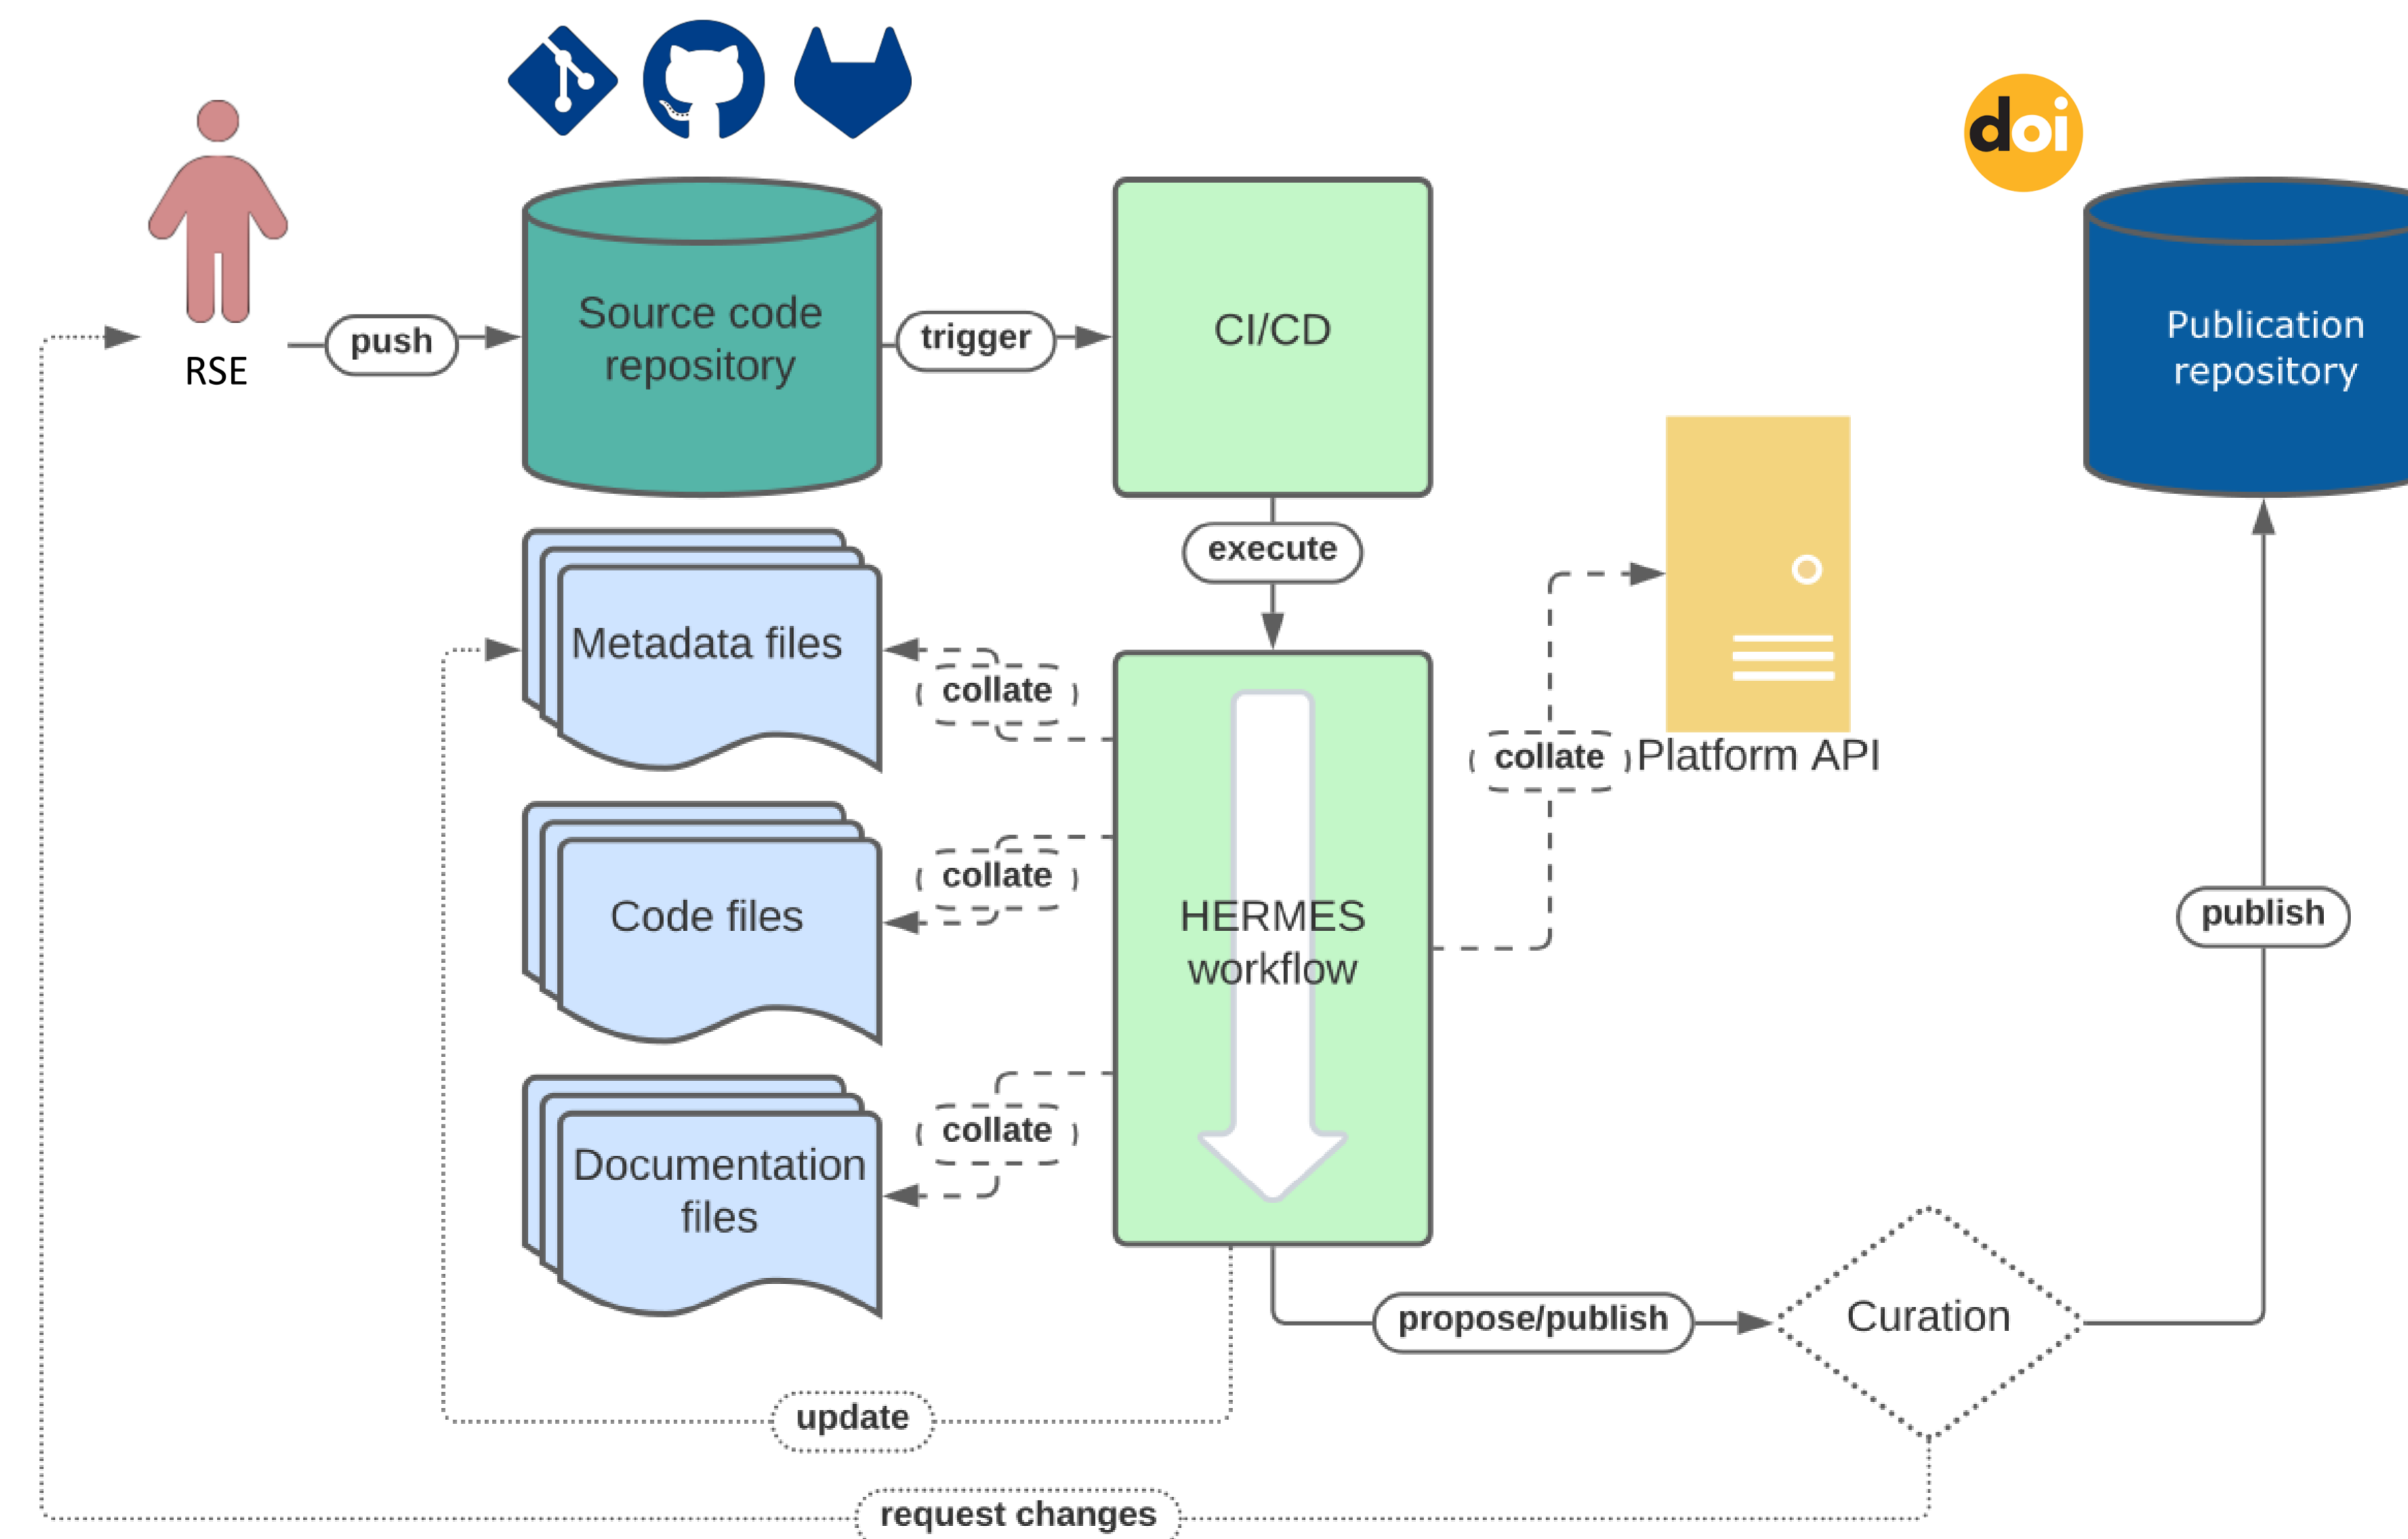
doi

RSE

push

Source code repository

trigger

CI/CD

Publication repository

execute

Metadata files

collate

collate

Platform API

Code files

collate

HERMES workflow

publish

Documentation files

collate

propose/publish

Curation

update

request changes